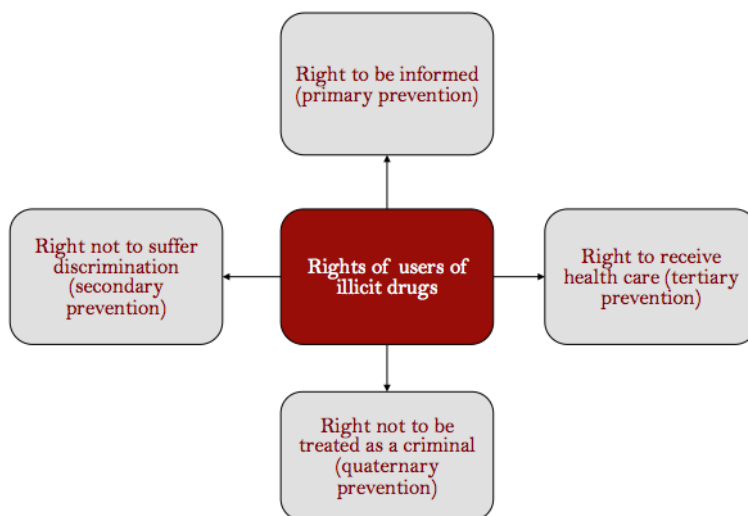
Right to be informed (primary prevention)

Right not to suffer discrimination (secondary prevention)

Rights of users of illicit drugs

Right to receive health care (tertiary prevention)

Right not to be treated as a criminal (quaternary prevention)